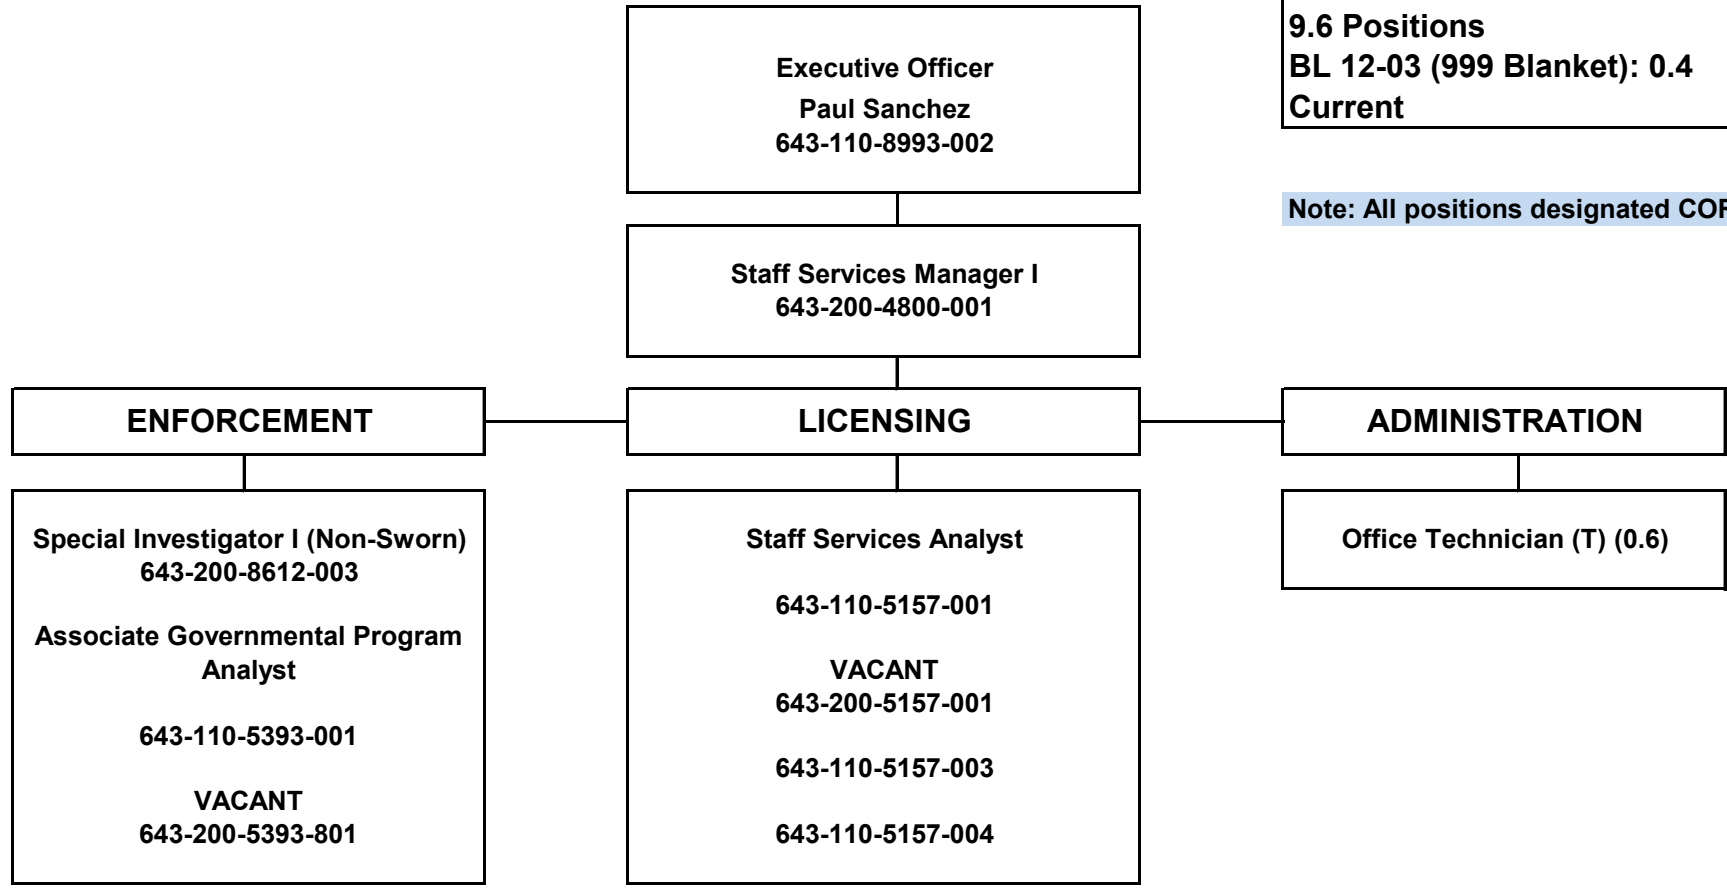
9.6 Positions
BL 12-03 (999 Blanket): 0.4
Current

Note: All positions designated COF

Executive Officer
Paul Sanchez
643-110-8993-002

Staff Services Manager I
643-200-4800-001

ENFORCEMENT

LICENSING

ADMINISTRATION

Special Investigator I (Non-Sworn)
643-200-8612-003

Associate Governmental Program Analyst

643-110-5393-001

VACANT
643-200-5393-801

Staff Services Analyst

643-110-5157-001

VACANT
643-200-5157-001

643-110-5157-003

643-110-5157-004

Office Technician (T) (0.6)